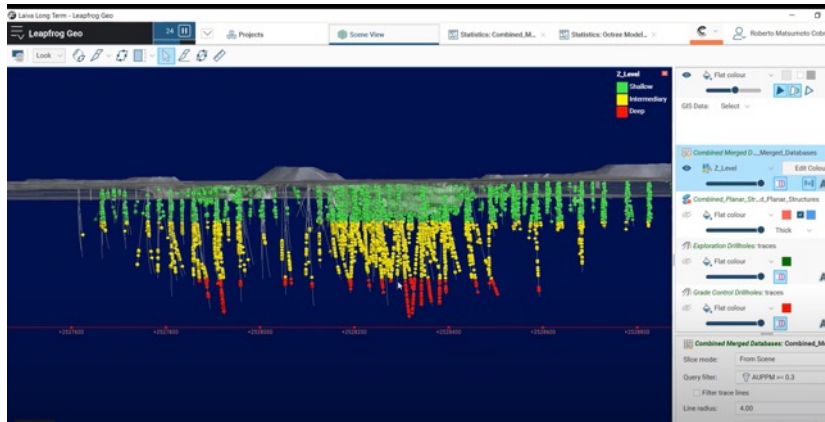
Laiva Long Term - Leapfrog Geo

Leapfrog Geo

24

Projects

Scene View

Statistics: Combined_M...

Statistics: Octree Model...

Roberto Matsumoto Cob

Look

Z_Level

Shallow

Intermediary

Deep

+2527600

+2527800

+2528000

+2528200

+2528400

+2528600

+2528800

Flat colour

GIS Data: Select

Combined Merged D..._Merged_Databases

Z_Level

Edit Colou

Combined_Planar_Str...d_Planar_Structures

Flat colour

Thick

Exploration Drillholes: traces

Flat colour

Grade Control Drillholes: traces

Flat colour

Combined Merged Databases: Combined_M

Slice mode: From Scene

Query filter: AUPPM >= 0.3

Filter trace lines

Line radius: 4.00